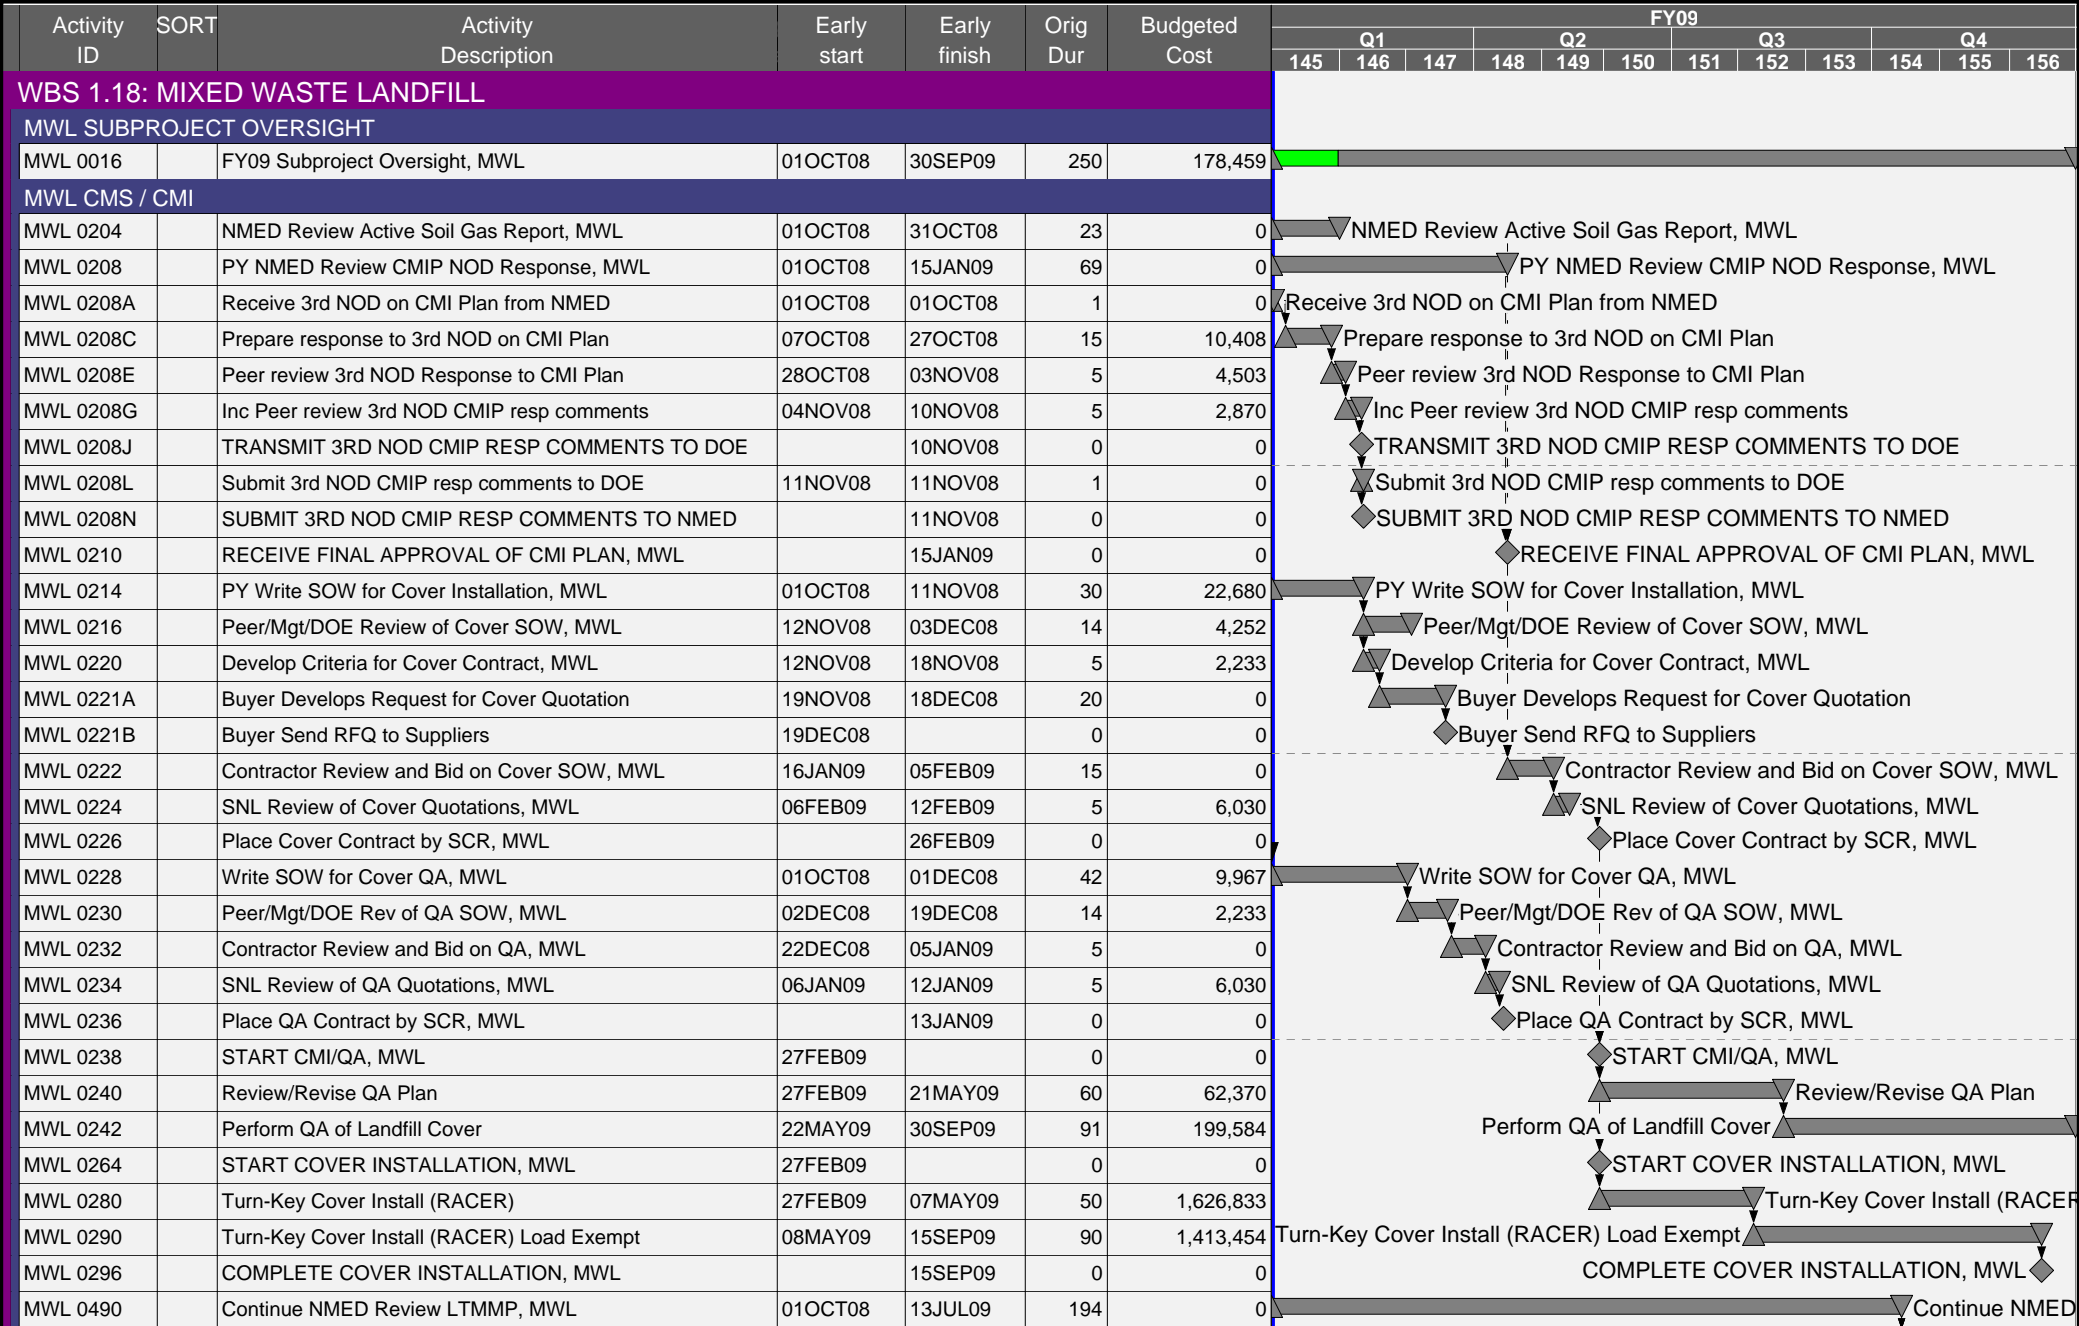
| Activity ID | SORT | Activity Description | Early start | Early finish | Orig Dur | Budgeted Cost |
|---|---|---|---|---|---|---|
| WBS 1.18: MIXED WASTE LANDFILL | | | | | | |
| MWL SUBPROJECT OVERSIGHT | | | | | | |
| MWL 0016 | | FY09 Subproject Oversight, MWL | 01OCT08 | 30SEP09 | 250 | 178,459 |
| MWL CMS / CMI | | | | | | |
| MWL 0204 | | NMED Review Active Soil Gas Report, MWL | 01OCT08 | 31OCT08 | 23 | 0 |
| MWL 0208 | | PY NMED Review CMIP NOD Response, MWL | 01OCT08 | 15JAN09 | 69 | 0 |
| MWL 0208A | | Receive 3rd NOD on CMI Plan from NMED | 01OCT08 | 01OCT08 | 1 | 0 |
| MWL 0208C | | Prepare response to 3rd NOD on CMI Plan | 07OCT08 | 27OCT08 | 15 | 10,408 |
| MWL 0208E | | Peer review 3rd NOD Response to CMI Plan | 28OCT08 | 03NOV08 | 5 | 4,503 |
| MWL 0208G | | Inc Peer review 3rd NOD CMIP resp comments | 04NOV08 | 10NOV08 | 5 | 2,870 |
| MWL 0208J | | TRANSMIT 3RD NOD CMIP RESP COMMENTS TO DOE | | 10NOV08 | 0 | 0 |
| MWL 0208L | | Submit 3rd NOD CMIP resp comments to DOE | 11NOV08 | 11NOV08 | 1 | 0 |
| MWL 0208N | | SUBMIT 3RD NOD CMIP RESP COMMENTS TO NMED | | 11NOV08 | 0 | 0 |
| MWL 0210 | | RECEIVE FINAL APPROVAL OF CMI PLAN, MWL | | 15JAN09 | 0 | 0 |
| MWL 0214 | | PY Write SOW for Cover Installation, MWL | 01OCT08 | 11NOV08 | 30 | 22,680 |
| MWL 0216 | | Peer/Mgt/DOE Review of Cover SOW, MWL | 12NOV08 | 03DEC08 | 14 | 4,252 |
| MWL 0220 | | Develop Criteria for Cover Contract, MWL | 12NOV08 | 18NOV08 | 5 | 2,233 |
| MWL 0221A | | Buyer Develops Request for Cover Quotation | 19NOV08 | 18DEC08 | 20 | 0 |
| MWL 0221B | | Buyer Send RFQ to Suppliers | 19DEC08 | | 0 | 0 |
| MWL 0222 | | Contractor Review and Bid on Cover SOW, MWL | 16JAN09 | 05FEB09 | 15 | 0 |
| MWL 0224 | | SNL Review of Cover Quotations, MWL | 06FEB09 | 12FEB09 | 5 | 6,030 |
| MWL 0226 | | Place Cover Contract by SCR, MWL | | 26FEB09 | 0 | 0 |
| MWL 0228 | | Write SOW for Cover QA, MWL | 01OCT08 | 01DEC08 | 42 | 9,967 |
| MWL 0230 | | Peer/Mgt/DOE Rev of QA SOW, MWL | 02DEC08 | 19DEC08 | 14 | 2,233 |
| MWL 0232 | | Contractor Review and Bid on QA, MWL | 22DEC08 | 05JAN09 | 5 | 0 |
| MWL 0234 | | SNL Review of QA Quotations, MWL | 06JAN09 | 12JAN09 | 5 | 6,030 |
| MWL 0236 | | Place QA Contract by SCR, MWL | | 13JAN09 | 0 | 0 |
| MWL 0238 | | START CMI/QA, MWL | 27FEB09 | | 0 | 0 |
| MWL 0240 | | Review/Revise QA Plan | 27FEB09 | 21MAY09 | 60 | 62,370 |
| MWL 0242 | | Perform QA of Landfill Cover | 22MAY09 | 30SEP09 | 91 | 199,584 |
| MWL 0264 | | START COVER INSTALLATION, MWL | 27FEB09 | | 0 | 0 |
| MWL 0280 | | Turn-Key Cover Install (RACER) | 27FEB09 | 07MAY09 | 50 | 1,626,833 |
| MWL 0290 | | Turn-Key Cover Install (RACER) Load Exempt | 08MAY09 | 15SEP09 | 90 | 1,413,454 |
| MWL 0296 | | COMPLETE COVER INSTALLATION, MWL | | 15SEP09 | 0 | 0 |
| MWL 0490 | | Continue NMED Review LTMMP, MWL | 01OCT08 | 13JUL09 | 194 | 0 |

FY09
Q1 Q2 Q3 Q4
145 146 147 148 149 150 151 152 153 154 155 156

NMED Review Active Soil Gas Report, MWL
PY NMED Review CMIP NOD Response, MWL
Receive 3rd NOD on CMI Plan from NMED
Prepare response to 3rd NOD on CMI Plan
Peer review 3rd NOD Response to CMI Plan
Inc Peer review 3rd NOD CMIP resp comments
TRANSMIT 3RD NOD CMIP RESP COMMENTS TO DOE
Submit 3rd NOD CMIP resp comments to DOE
SUBMIT 3RD NOD CMIP RESP COMMENTS TO NMED
RECEIVE FINAL APPROVAL OF CMI PLAN, MWL
PY Write SOW for Cover Installation, MWL
Peer/Mgt/DOE Review of Cover SOW, MWL
Develop Criteria for Cover Contract, MWL
Buyer Develops Request for Cover Quotation
Buyer Send RFQ to Suppliers
Contractor Review and Bid on Cover SOW, MWL
SNL Review of Cover Quotations, MWL
Place Cover Contract by SCR, MWL
Write SOW for Cover QA, MWL
Peer/Mgt/DOE Rev of QA SOW, MWL
Contractor Review and Bid on QA, MWL
SNL Review of QA Quotations, MWL
Place QA Contract by SCR, MWL
START CMI/QA, MWL
Review/Revise QA Plan
Perform QA of Landfill Cover
START COVER INSTALLATION, MWL
Turn-Key Cover Install (RACER
Turn-Key Cover Install (RACER) Load Exempt
COMPLETE COVER INSTALLATION, MWL
Continue NMED